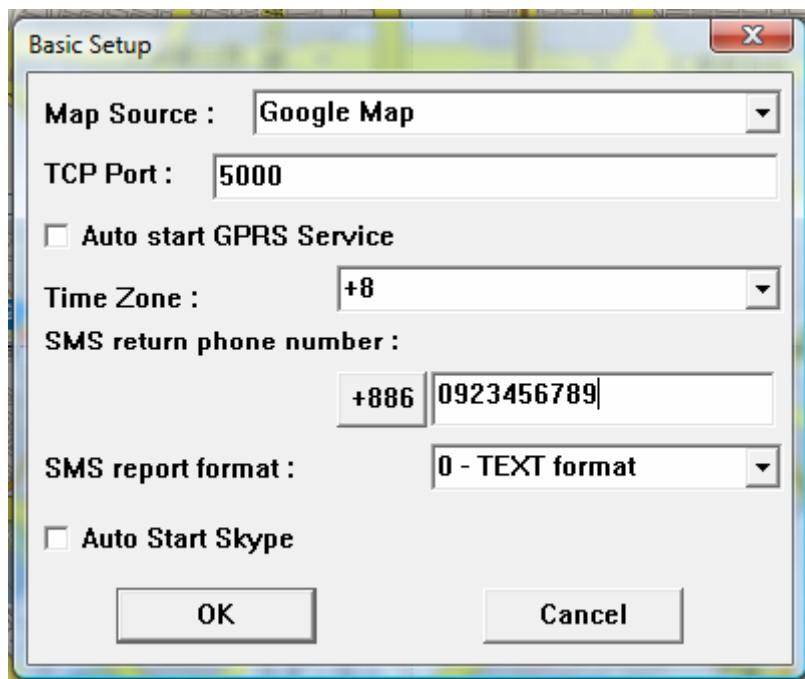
Basic Setup

Map Source : Google Map

TCP Port : 5000

Auto start GPRS Service

Time Zone : +8

SMS return phone number :

+886 0923456789

SMS report format : 0 - TEXT format

Auto Start Skype

OK

Cancel